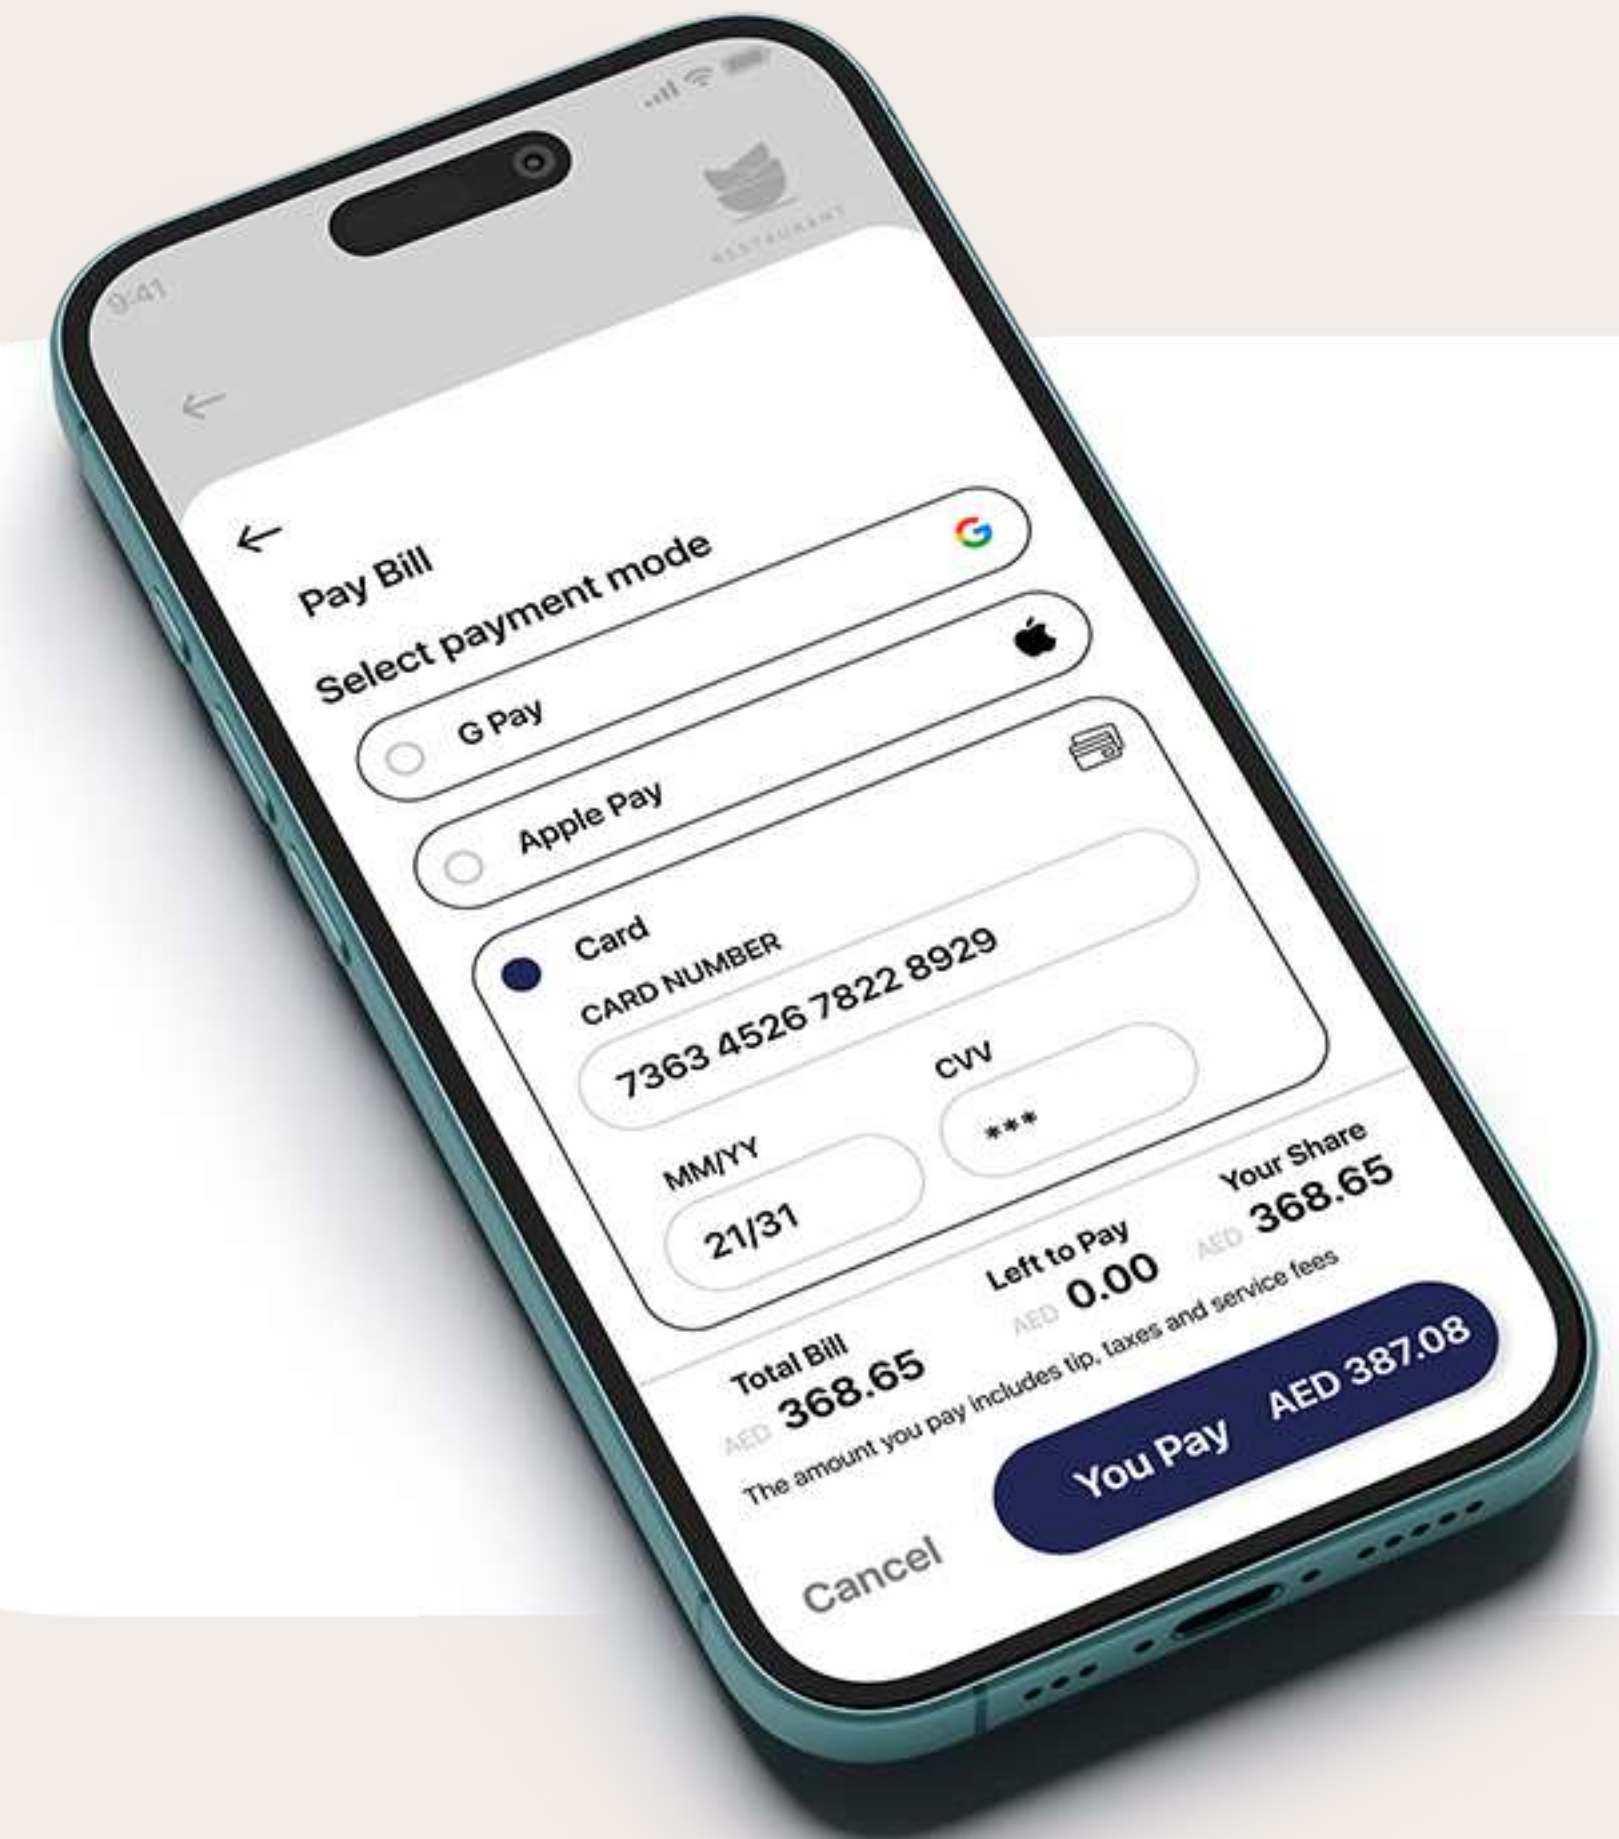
9:41

RESTAURANT

Pay Bill

Select payment mode

G Pay

Apple Pay

Card

CARD NUMBER

7363 4526 7822 8929

CVV

***

MM/YY

21/31

Total Bill
AED 368.65

Left to Pay
AED 0.00

Your Share
AED 368.65

The amount you pay includes tip, taxes and service fees

Cancel

You Pay AED 387.08